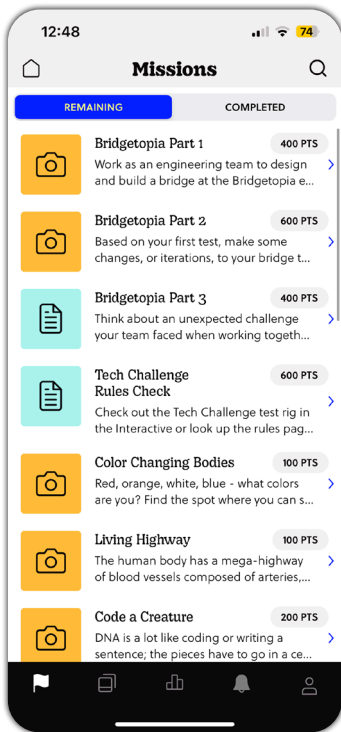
12:48

74

Missions

REMAINING

COMPLETED

Bridgetopia Part 1

400 PTS

Work as an engineering team to design and build a bridge at the Bridgetopia e...

Bridgetopia Part 2

600 PTS

Based on your first test, make some changes, or iterations, to your bridge t...

Bridgetopia Part 3

400 PTS

Think about an unexpected challenge your team faced when working togeth...

Tech Challenge Rules Check

600 PTS

Check out the Tech Challenge test rig in the Interactive or look up the rules pag...

Color Changing Bodies

100 PTS

Red, orange, white, blue - what colors are you? Find the spot where you can s...

Living Highway

100 PTS

The human body has a mega-highway of blood vessels composed of arteries,...

Code a Creature

200 PTS

DNA is a lot like coding or writing a sentence; the pieces have to go in a ce...